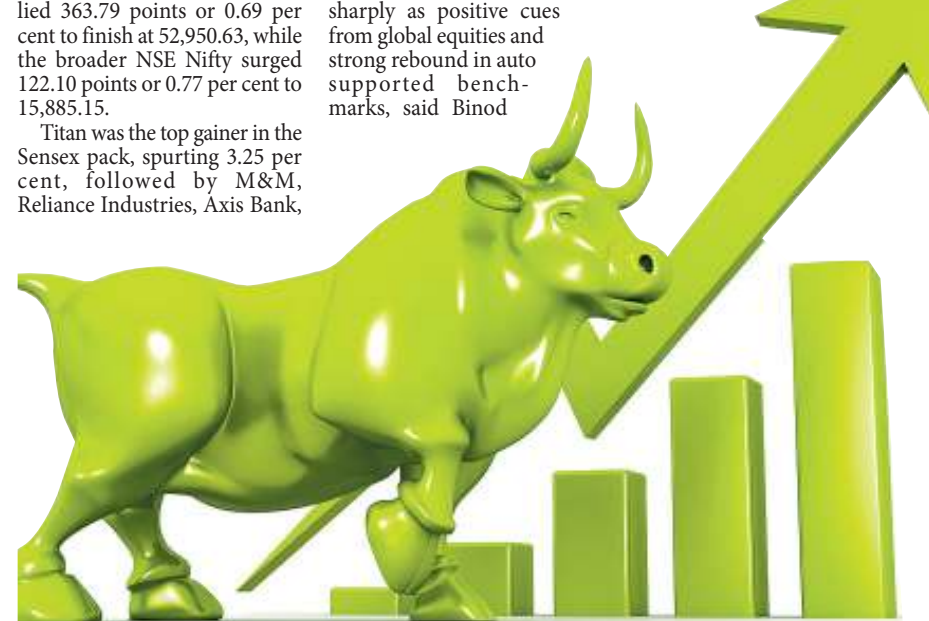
lied 363.79 points or 0.69 per cent to finish at 52,950.63, while the broader NSE Nifty surged 122.10 points or 0.77 per cent to 15,885.15.

Titan was the top gainer in the Sensex pack, spurting 3.25 per cent, followed by M&M, Reliance Industries, Axis Bank,

sharply as positive cues from global equities and strong rebound in auto supported benchmarks, said Binod